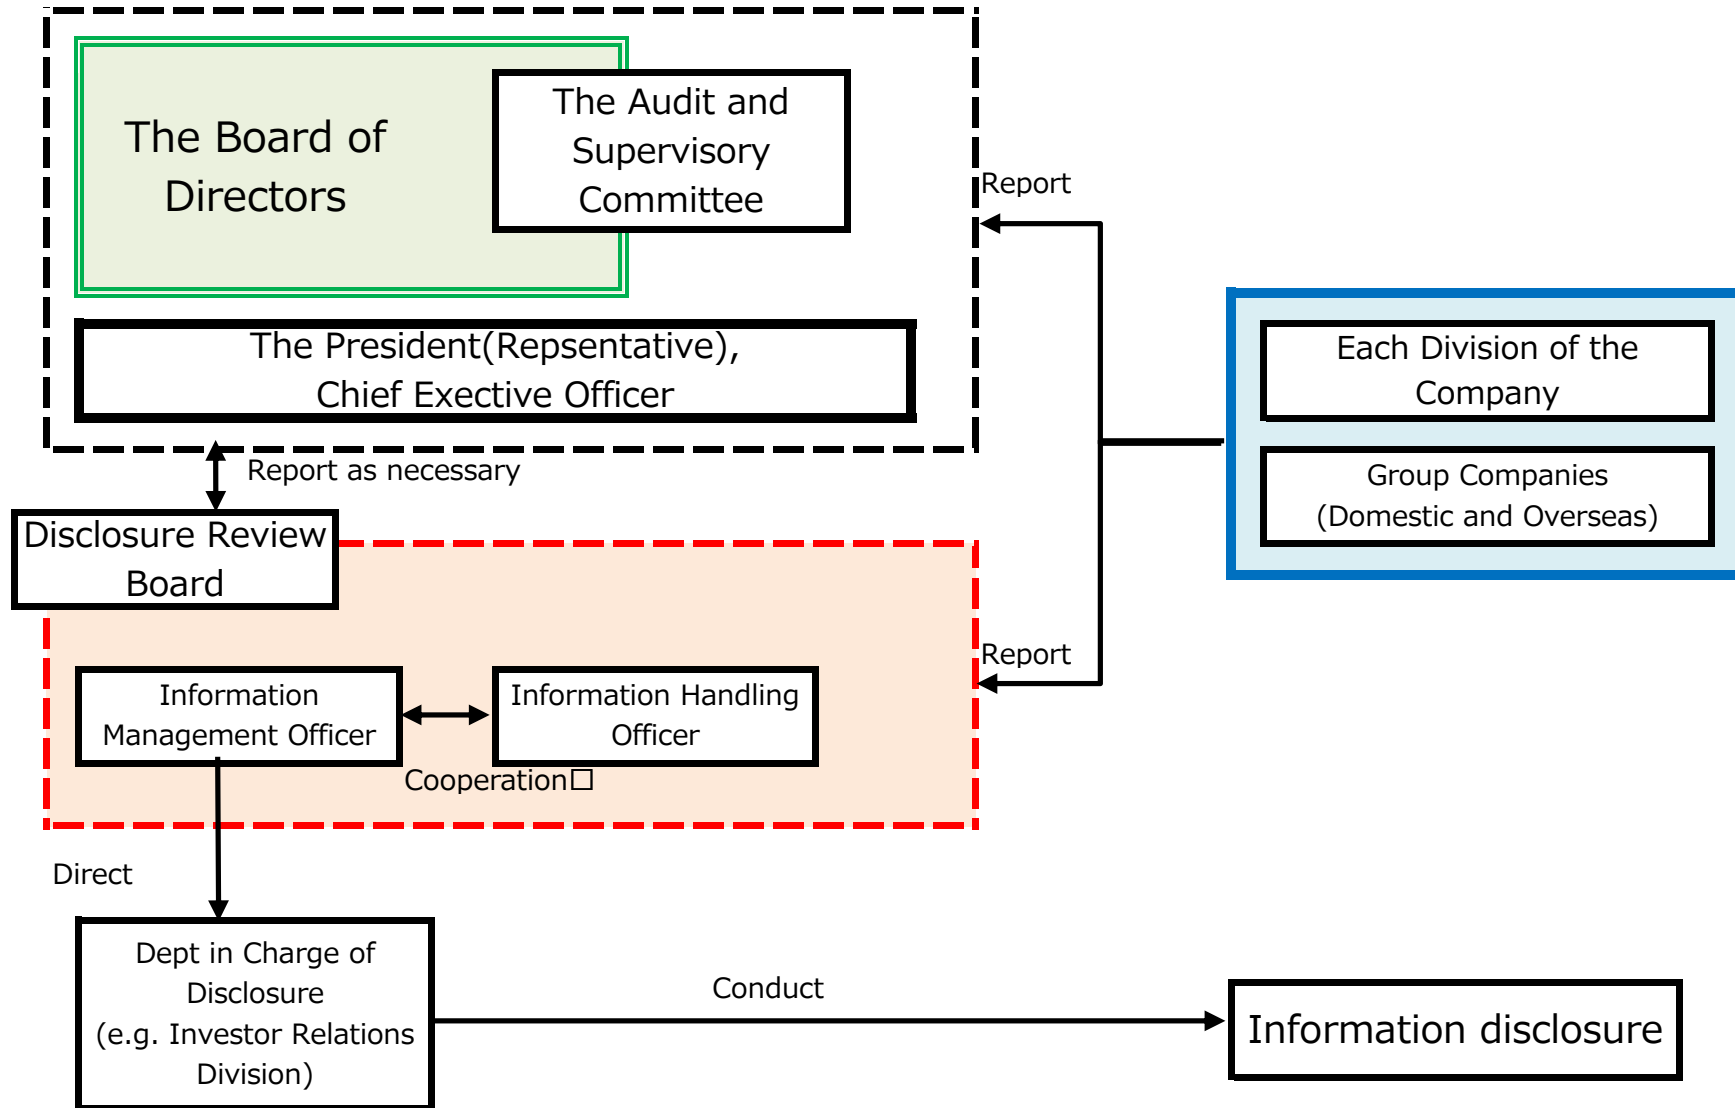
The Board of Directors

The Audit and Supervisory Committee

Report

The President(Repsentative), Chief Exective Officer

Each Division of the Company

Group Companies (Domestic and Overseas)

Report as necessary

Disclosure Review Board

Report

Information Management Officer

Information Handling Officer

Cooperation□

Direct

Dept in Charge of Disclosure (e.g. Investor Relations Division)

Conduct

Information disclosure